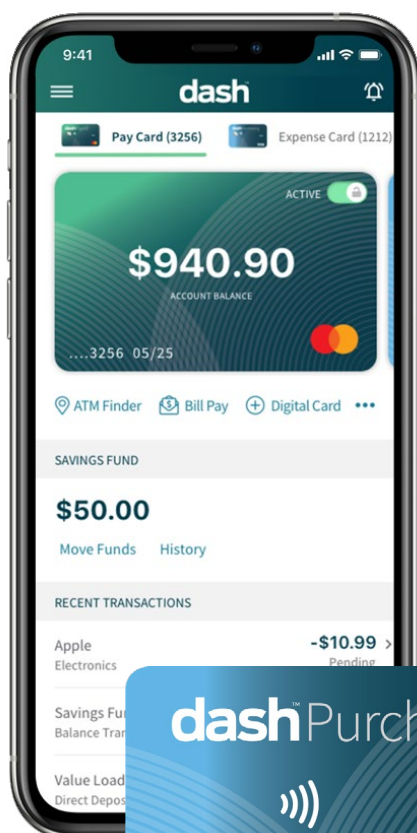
9:41

dash

Pay Card (3256)

Expense Card (1212)

ACTIVE

$940.90

ACCOUNT BALANCE

....3256 05/25

ATM Finder

Bill Pay

Digital Card

•••

SAVINGS FUND

$50.00

Move Funds

History

RECENT TRANSACTIONS

Apple
Electronics

-$10.99
Pending

Savings Fu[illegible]
Balance Tra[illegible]

Value Load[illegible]
Direct Depos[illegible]

dash™ Purch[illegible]